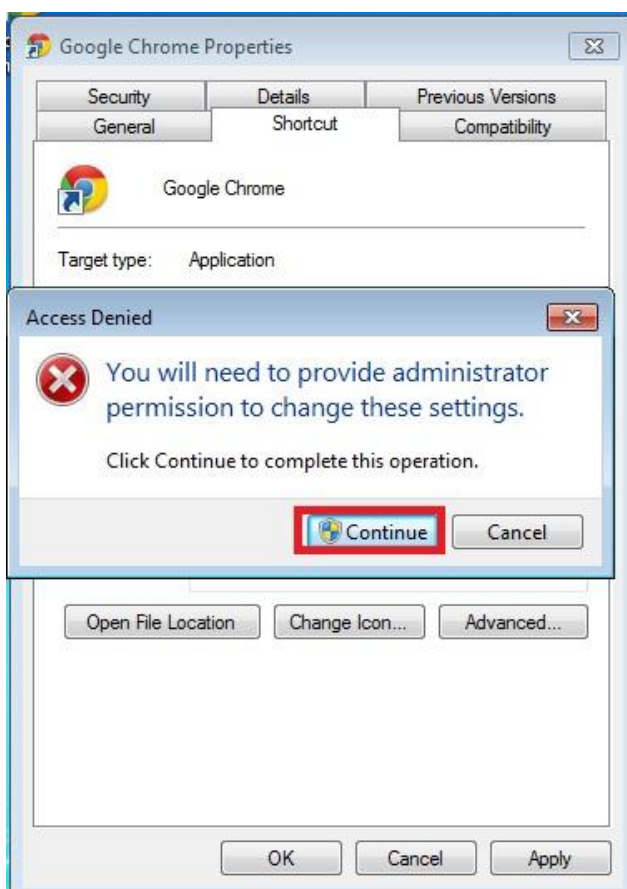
Google Chrome Properties

Security | Details | Previous Versions
General | Shortcut | Compatibility

Google Chrome

Target type: Application

Access Denied

You will need to provide administrator permission to change these settings.

Click Continue to complete this operation.

Continue | Cancel

Open File Location | Change Icon... | Advanced...

OK | Cancel | Apply